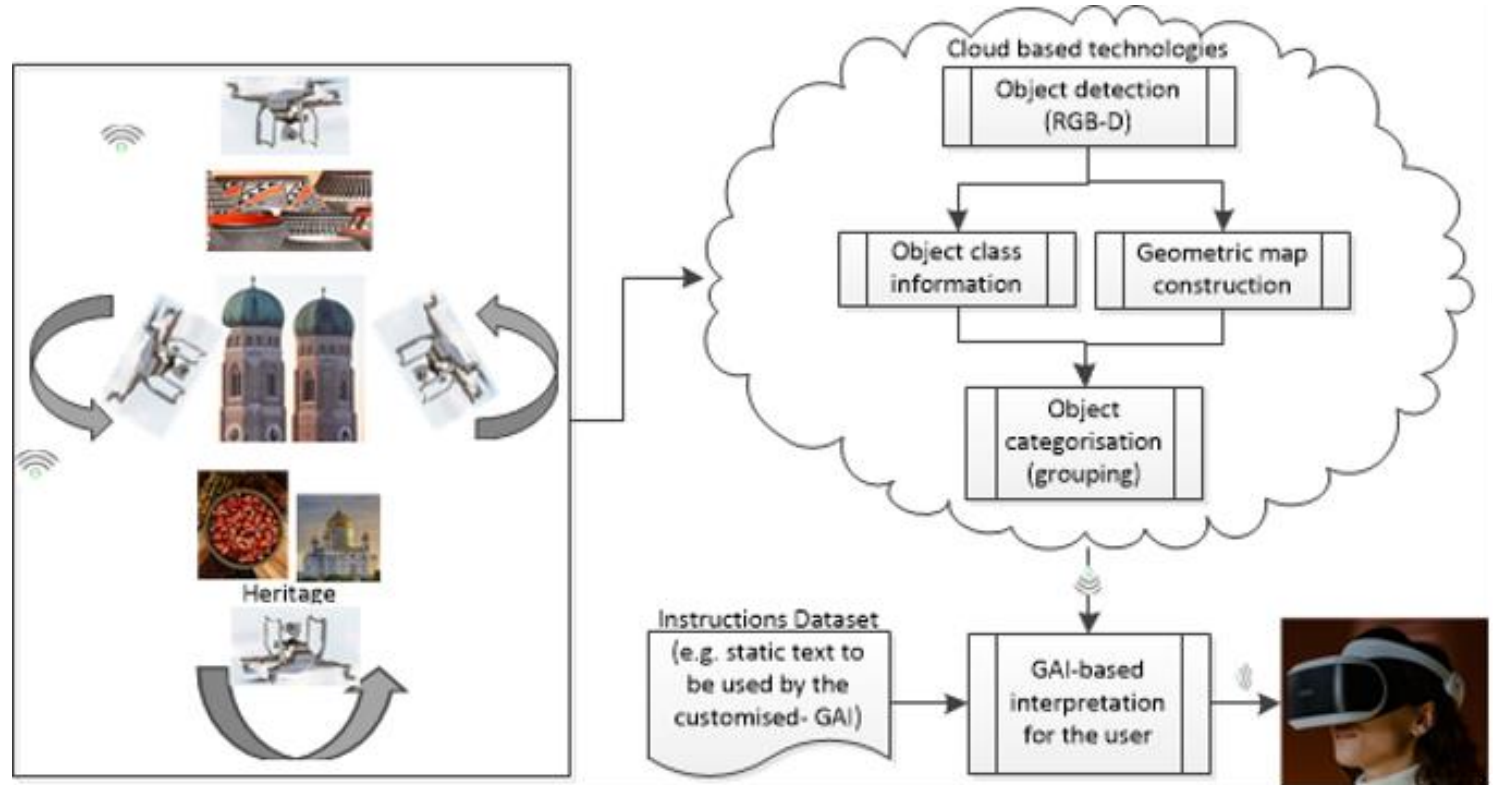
Heritage

Cloud based technologies

Object detection (RGB-D)

Object class information

Geometric map construction

Object categorisation (grouping)

Instructions Dataset

(e.g. static text to be used by the customised- GAI)

GAI-based interpretation for the user